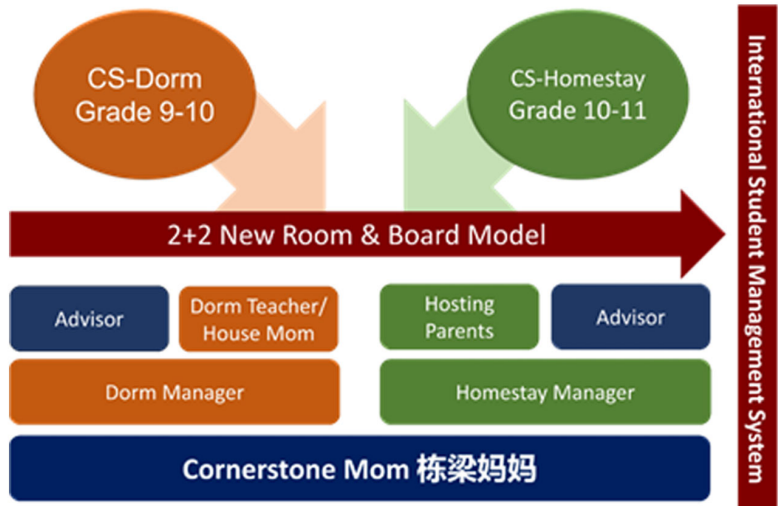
CS-Dorm
Grade 9-10

CS-Homestay
Grade 10-11

2+2 New Room & Board Model

Advisor

Dorm Teacher/
House Mom

Hosting
Parents

Advisor

Dorm Manager

Homestay Manager

Cornerstone Mom 栋梁妈妈

International Student Management System